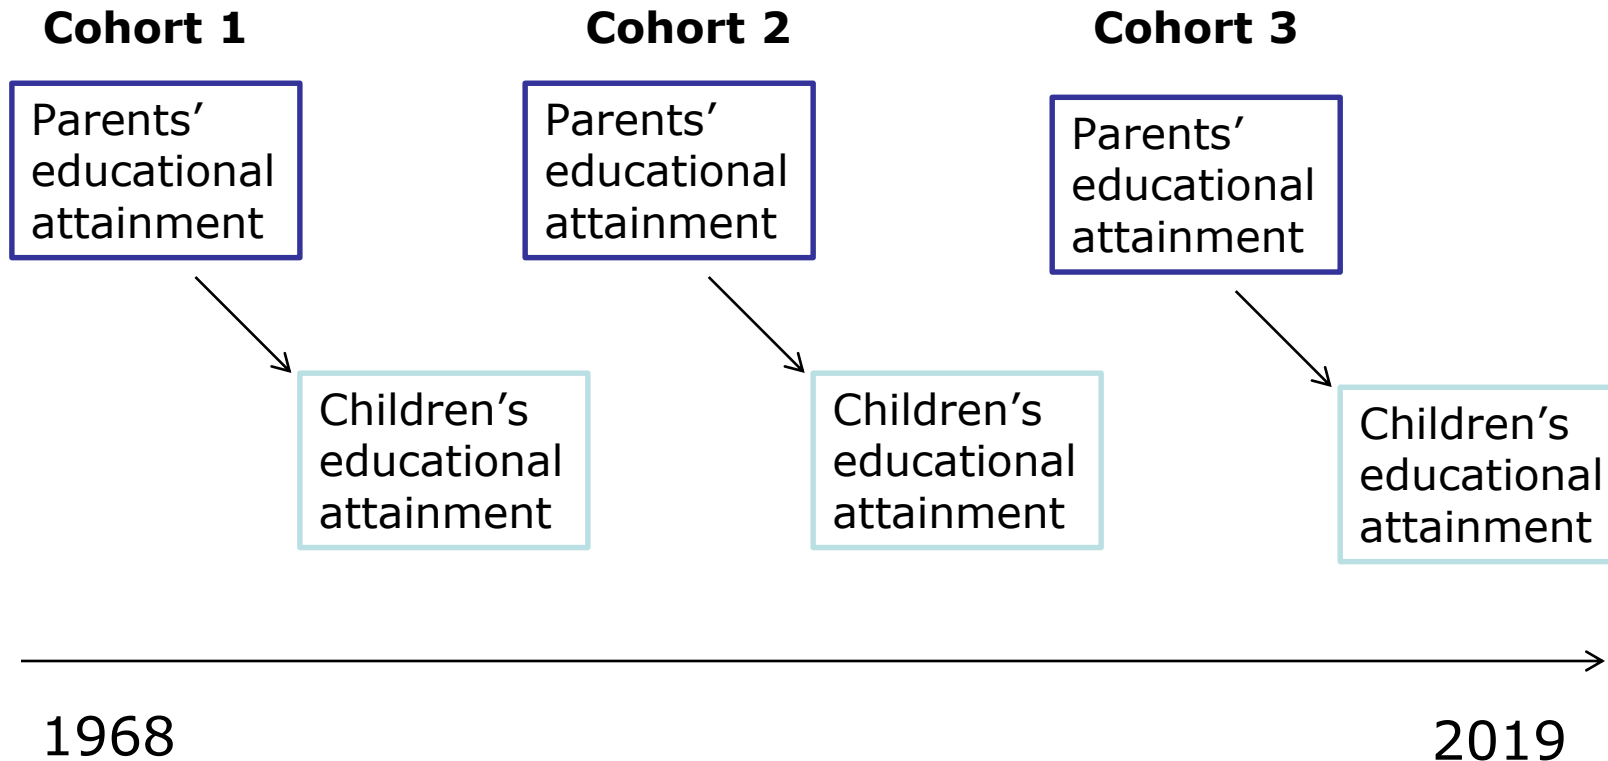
Cohort 1

Parents' educational attainment

Children's educational attainment

Cohort 2

Parents' educational attainment

Children's educational attainment

Cohort 3

Parents' educational attainment

Children's educational attainment

1968

2019